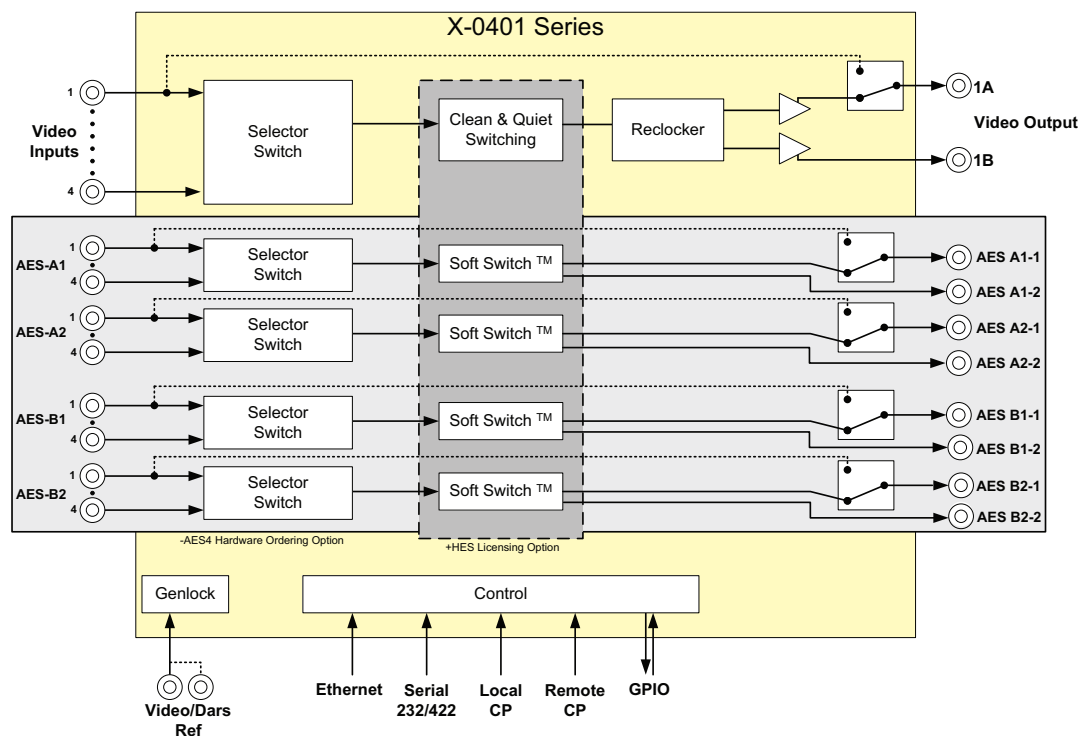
X-0401 Series

1

Video Inputs

4

Selector Switch

Clean & Quiet Switching

Reclocker

1A

Video Output

1B

AES-A1

1

4

Selector Switch

Soft Switch ™

AES A1-1

AES A1-2

AES-A2

1

4

Selector Switch

Soft Switch ™

AES A2-1

AES A2-2

AES-B1

1

4

Selector Switch

Soft Switch ™

AES B1-1

AES B1-2

AES-B2

1

4

Selector Switch

Soft Switch ™

AES B2-1

AES B2-2

-AES4 Hardware Ordering Option

+HES Licensing Option

Genlock

Control

Video/Dars Ref

Ethernet

Serial 232/422

Local CP

Remote CP

GPIO